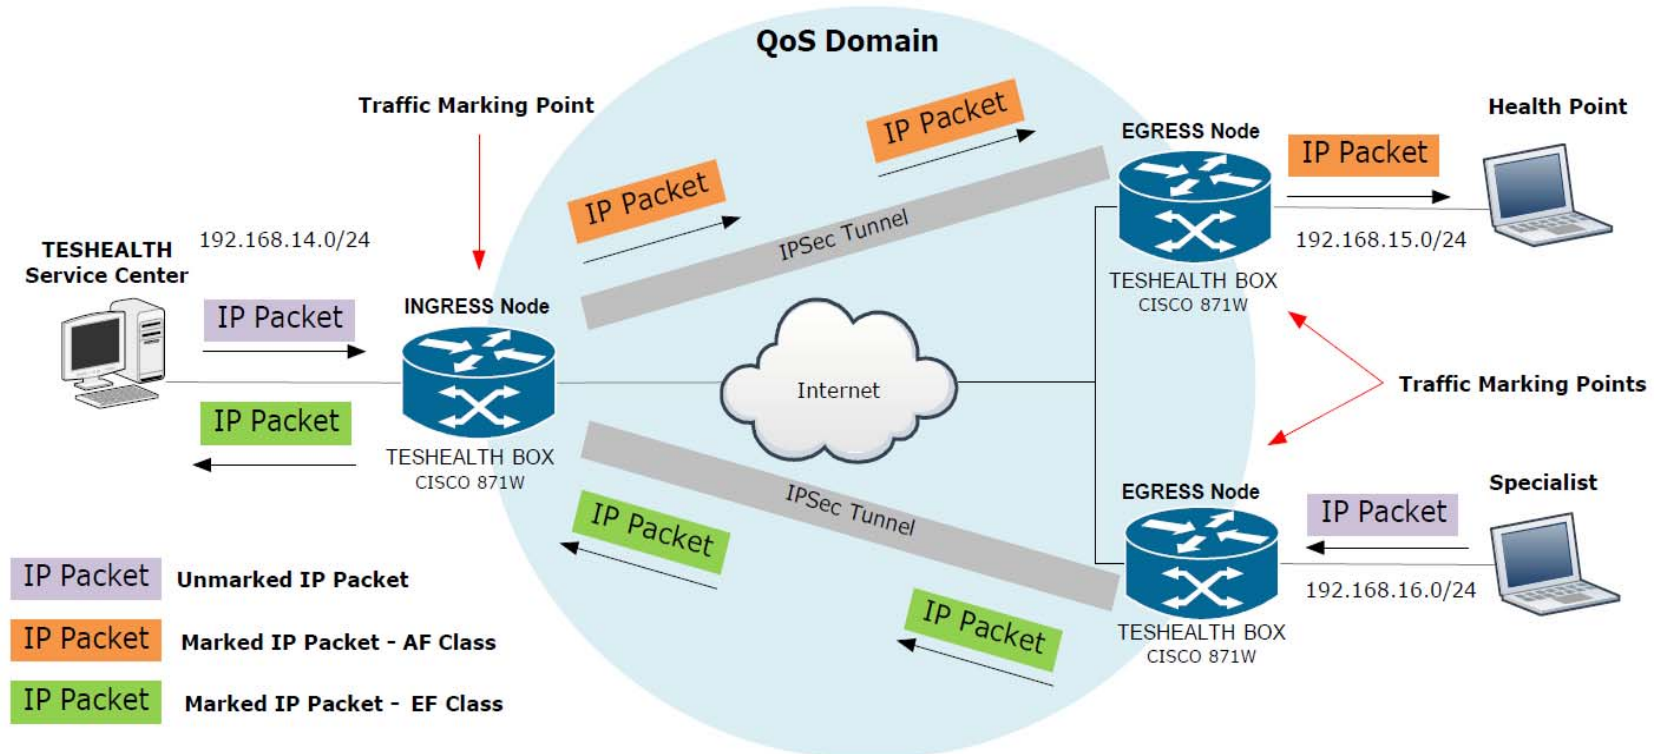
QoS Domain

Traffic Marking Point

IP Packet

IP Packet

EGRESS Node

IP Packet

Health Point

IPSec Tunnel

192.168.15.0/24

TESHEALTH Service Center

192.168.14.0/24

TESHEALTH BOX
CISCO 871W

IP Packet

INGRESS Node

Internet

Traffic Marking Points

IP Packet

TESHEALTH BOX
CISCO 871W

IPSec Tunnel

EGRESS Node

Specialist

IP Packet

IP Packet

192.168.16.0/24

IP Packet

TESHEALTH BOX
CISCO 871W

| IP Packet | Unmarked IP Packet |
|---|---|
| IP Packet | Marked IP Packet - AF Class |
| IP Packet | Marked IP Packet - EF Class |